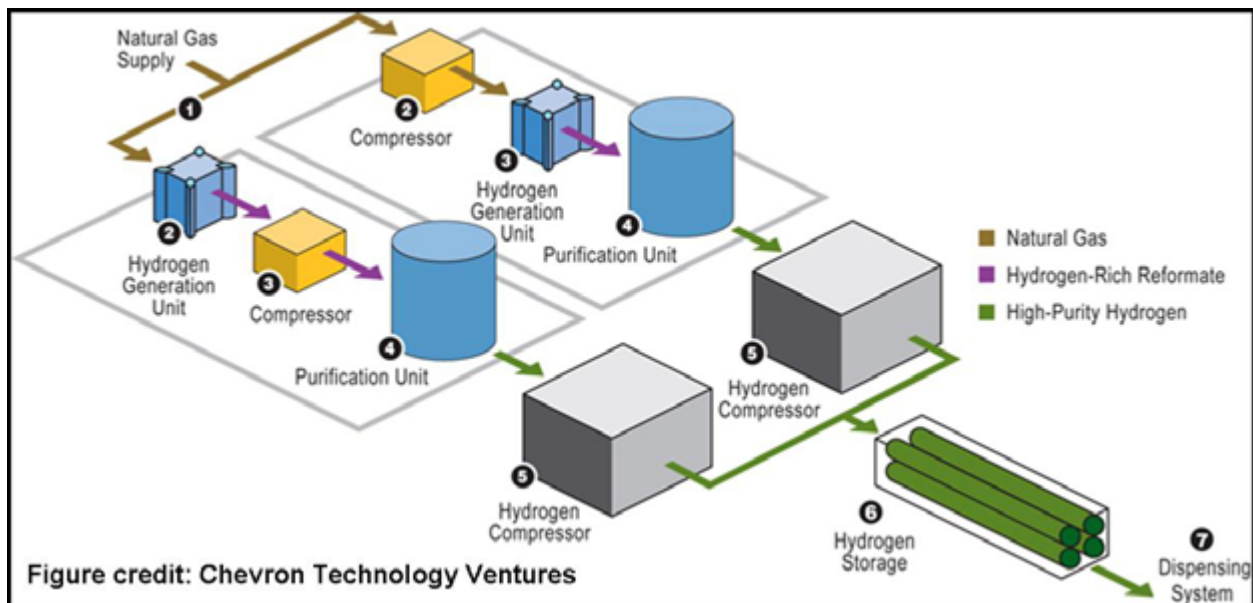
Natural Gas Supply

1

2 Compressor

3 Hydrogen Generation Unit

4 Purification Unit

2 Hydrogen Generation Unit

3 Compressor

4 Purification Unit

Natural Gas
Hydrogen-Rich Reformate
High-Purity Hydrogen

5 Hydrogen Compressor

5 Hydrogen Compressor

6 Hydrogen Storage

7 Dispensing System

Figure credit: Chevron Technology Ventures